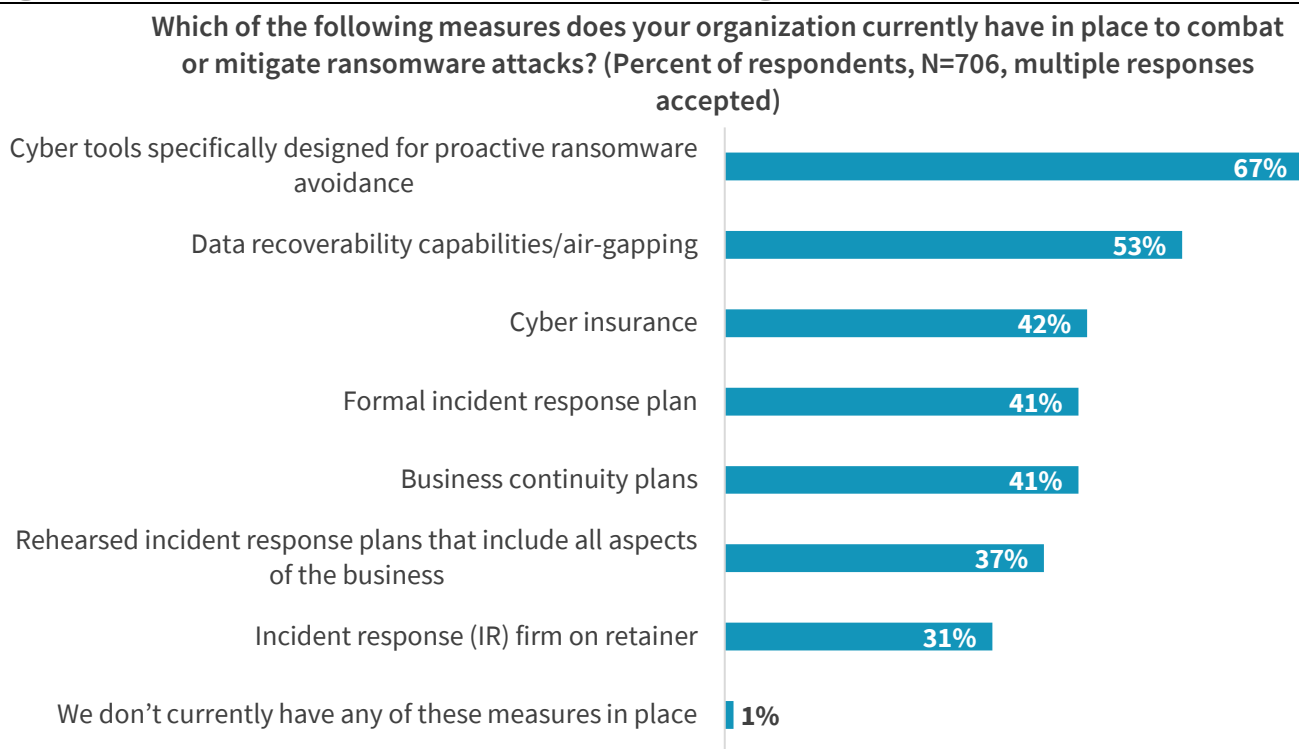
Which of the following measures does your organization currently have in place to combat or mitigate ransomware attacks? (Percent of respondents, N=706, multiple responses accepted)

Cyber tools specifically designed for proactive ransomware avoidance
67%

Data recoverability capabilities/air-gapping
53%

Cyber insurance
42%

Formal incident response plan
41%

Business continuity plans
41%

Rehearsed incident response plans that include all aspects of the business
37%

Incident response (IR) firm on retainer
31%

We don't currently have any of these measures in place
1%